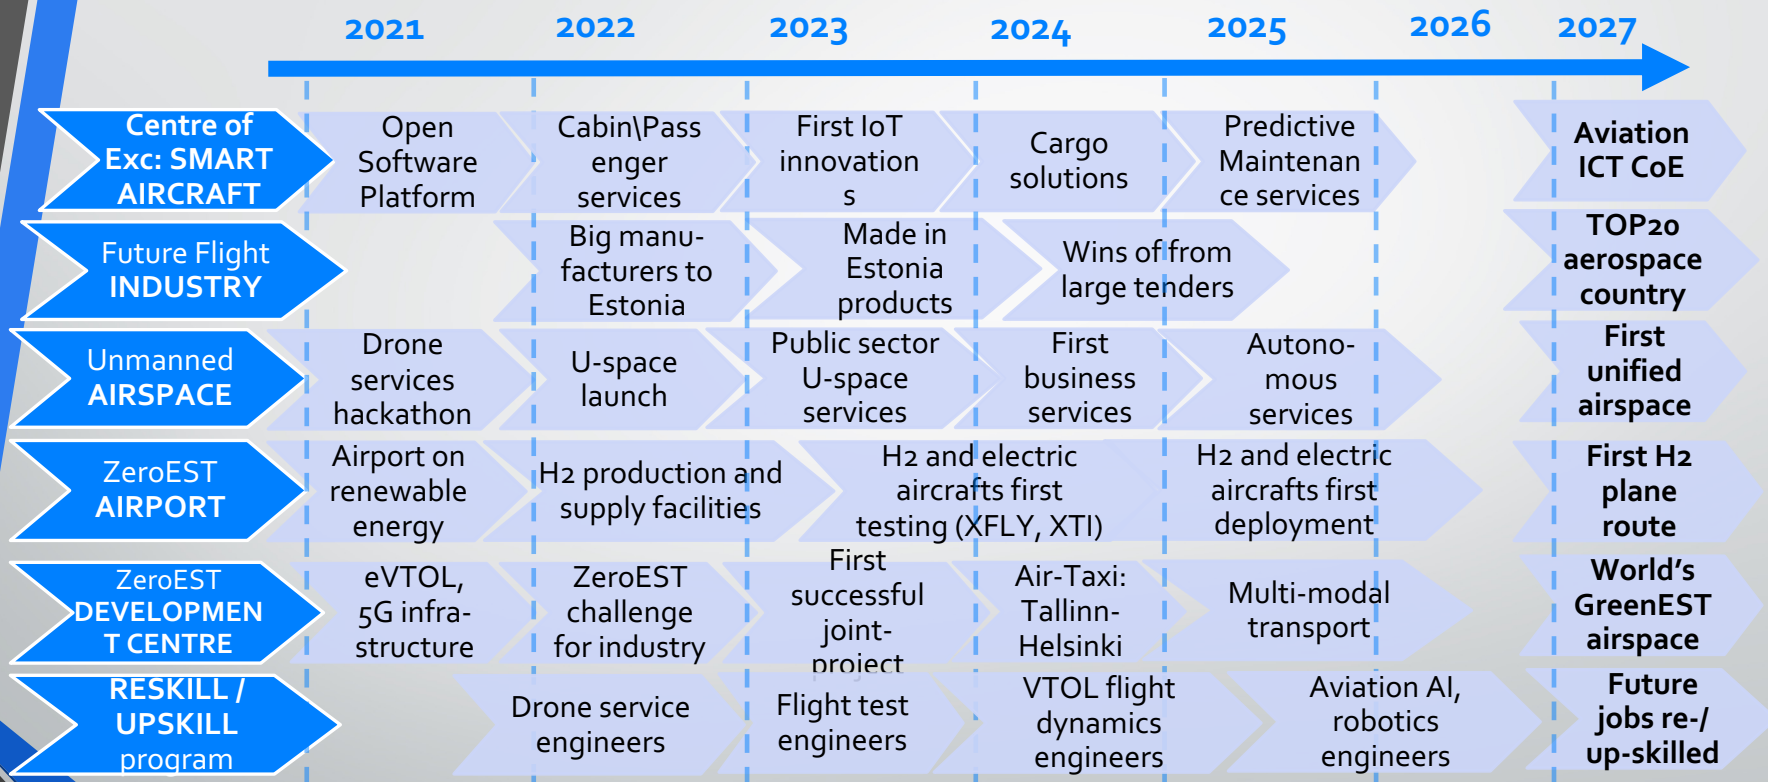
2021 2022 2023 2024 2025 2026 2027

| | 2021 | 2022 | 2023 | 2024 | 2025 | 2027 |
|---|---|---|---|---|---|---|
| Centre of Exc: SMART AIRCRAFT | Open Software Platform | Cabin\Passenger services | First IoT innovations | Cargo solutions | Predictive Maintenance services | Aviation ICT CoE |
| Future Flight INDUSTRY | | Big manufacturers to Estonia | Made in Estonia products | Wins of from large tenders | | TOP20 aerospace country |
| Unmanned AIRSPACE | Drone services hackathon | U-space launch | Public sector U-space services | First business services | Autonomous services | First unified airspace |
| ZeroEST AIRPORT | Airport on renewable energy | H2 production and supply facilities | H2 and electric aircrafts first testing (XFLY, XTI) | | H2 and electric aircrafts first deployment | First H2 plane route |
| ZeroEST DEVELOPMENT CENTRE | eVTOL, 5G infrastructure | ZeroEST challenge for industry | First successful joint-project | Air-Taxi: Tallinn-Helsinki | Multi-modal transport | World's GreenEST airspace |
| RESKILL / UPSKILL program | | Drone service engineers | Flight test engineers | VTOL flight dynamics engineers | Aviation AI, robotics engineers | Future jobs re-/ up-skilled |